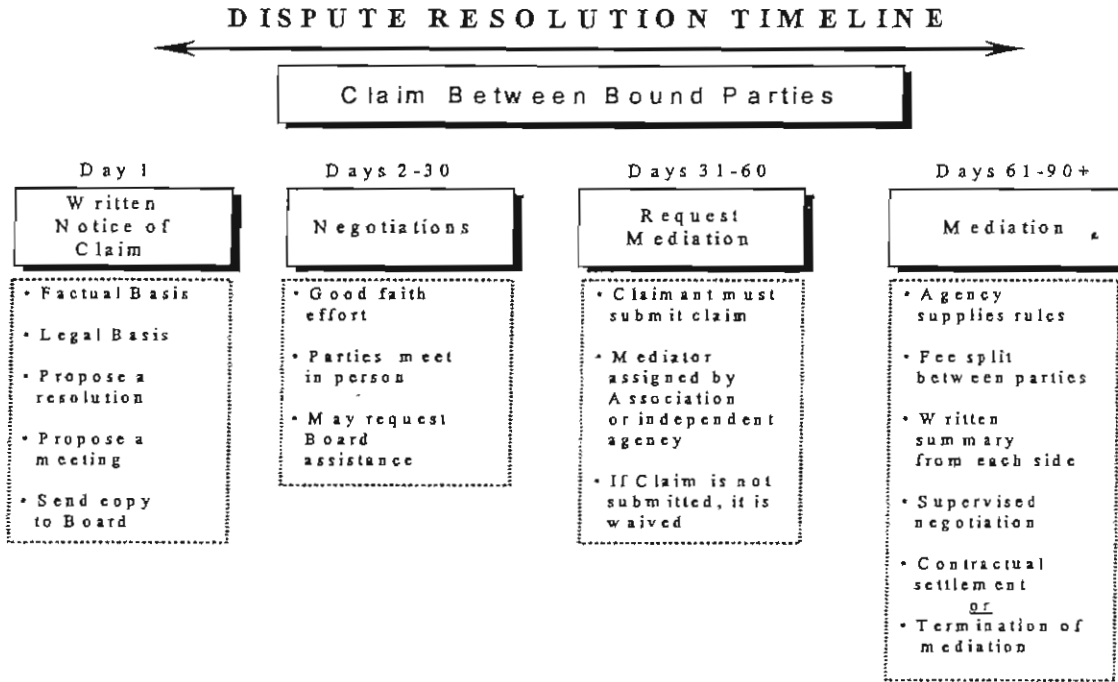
DISPUTE RESOLUTION TIMELINE

Claim Between Bound Parties

Day 1

Written Notice of Claim

• Factual Basis
• Legal Basis
• Propose a resolution
• Propose a meeting
• Send copy to Board

Days 2-30

Negotiations

• Good faith effort
• Parties meet in person
• May request Board assistance

Days 31-60

Request Mediation

• Claimant must submit claim
• Mediator assigned by Association or independent agency
• If Claim is not submitted, it is waived

Days 61-90+

Mediation

• Agency supplies rules
• Fee split between parties
• Written summary from each side
• Supervised negotiation
• Contractual settlement
or
• Termination of mediation